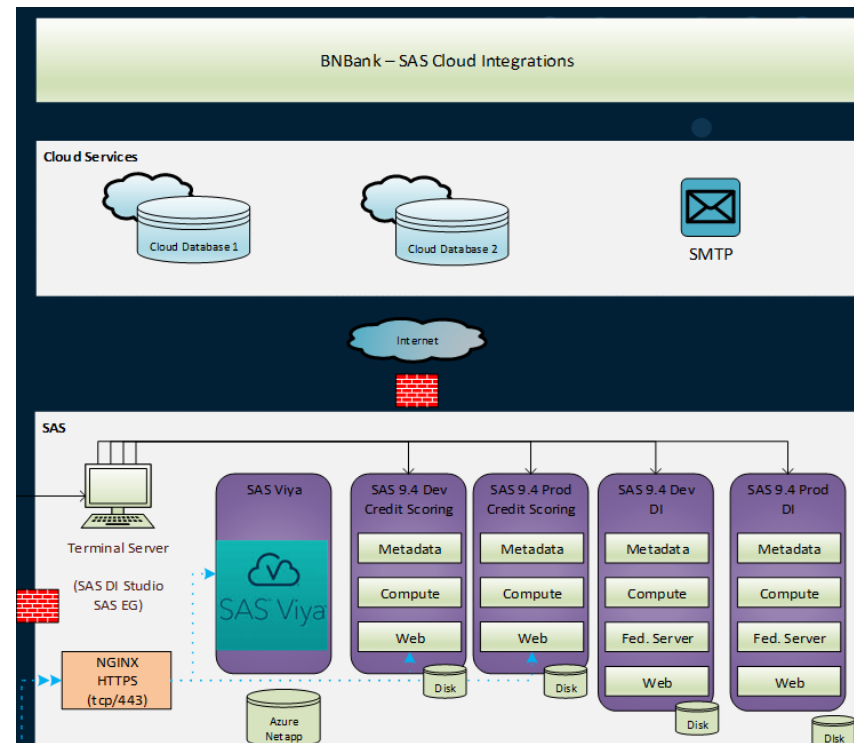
BNBank – SAS Cloud Integrations

Cloud Services

Cloud Database 1

Cloud Database 2

SMTP

Internet

SAS

Terminal Server

(SAS DI Studio
SAS EG)

NGINX
HTTPS
(tcp/443)

SAS Viya

SAS Viya

Azure
Netapp

SAS 9.4 Dev
Credit Scoring

Metadata

Compute

Web

Disk

SAS 9.4 Prod
Credit Scoring

Metadata

Compute

Web

Disk

SAS 9.4 Dev
DI

Metadata

Compute

Fed. Server

Web

Disk

SAS 9.4 Prod
DI

Metadata

Compute

Fed. Server

Web

Disk